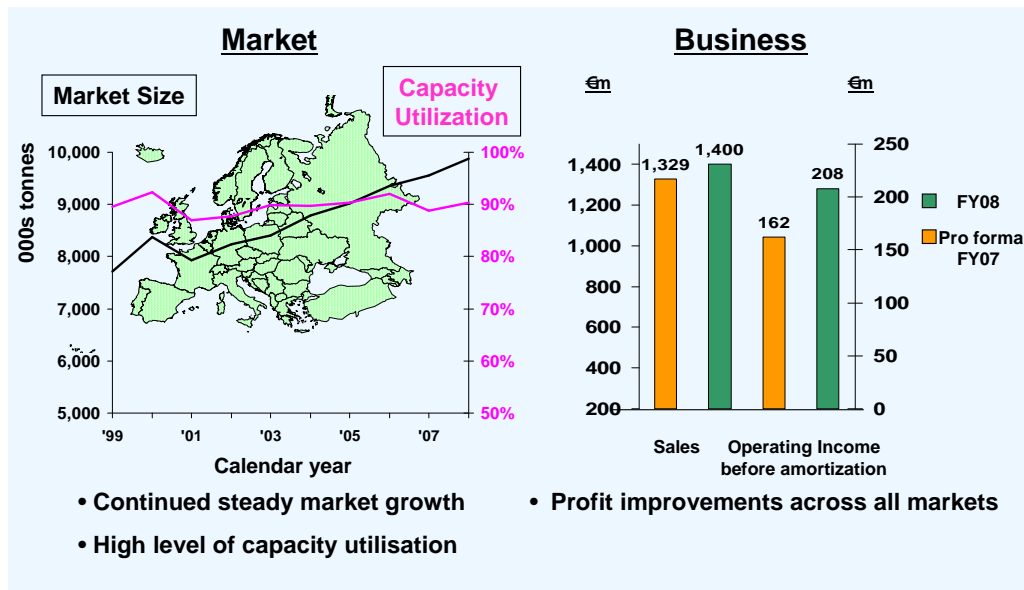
Market

Market Size

Capacity Utilization

000s tonnes

10,000
9,000
8,000
7,000
6,000
5,000

100%
90%
80%
70%
60%
50%

'99
'01
'03
'05
'07

Calendar year

Business

€m

€m

1,400
1,200
1,000
800
600
400
200

250
200
150
100
50
0

1,329
1,400
162
208

FY08

Pro forma FY07

Sales

Operating Income before amortization

• Continued steady market growth

• High level of capacity utilisation

• Profit improvements across all markets